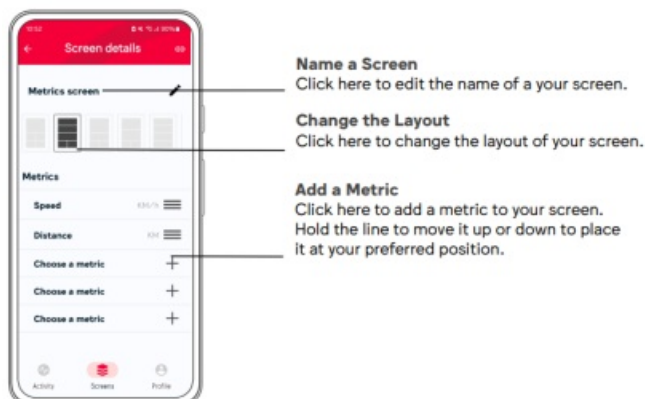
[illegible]

Screen details

Metrics screen

Metrics

Speed KM/h

Distance KM

Choose a metric

Choose a metric

Choose a metric

Activity Screens Profile

Name a Screen
Click here to edit the name of a your screen.

Change the Layout
Click here to change the layout of your screen.

Add a Metric
Click here to add a metric to your screen. Hold the line to move it up or down to place it at your preferred position.